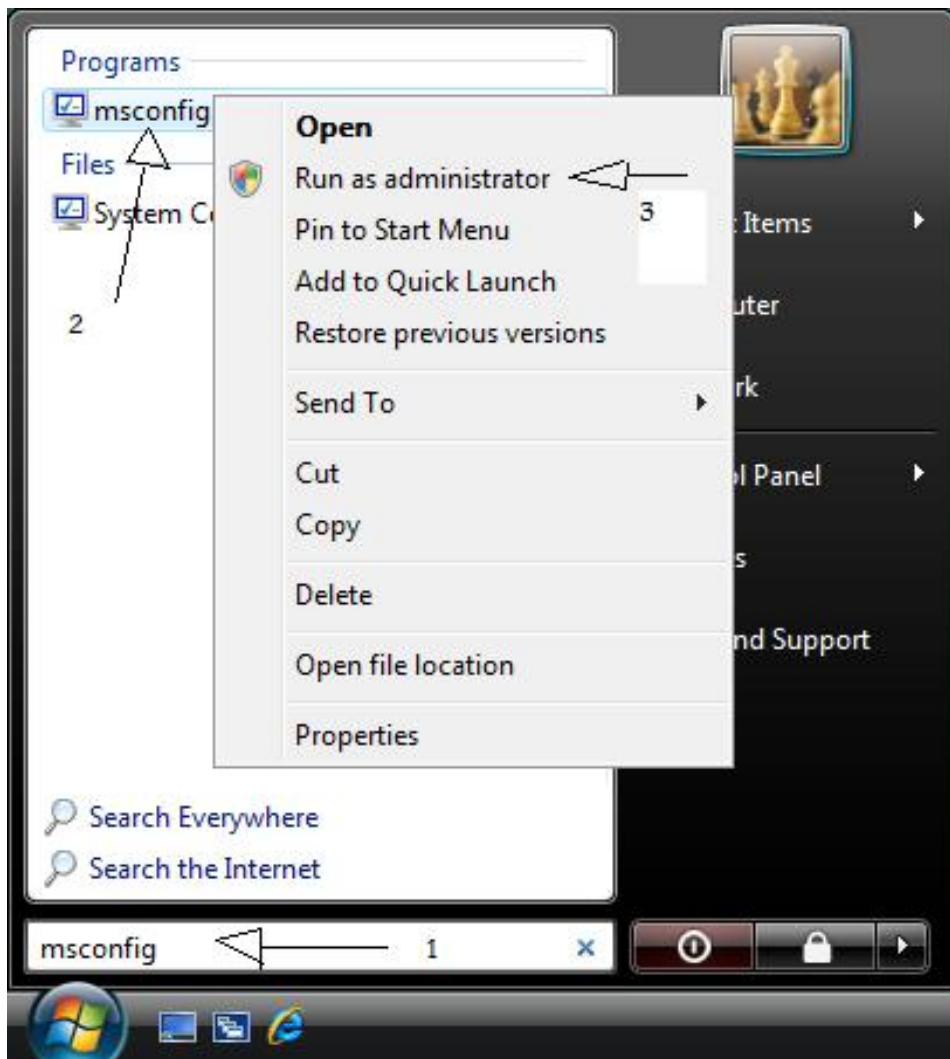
Programs
msconfig
Files
System C

Open
Run as administrator
Pin to Start Menu
Add to Quick Launch
Restore previous versions
Send To
Cut
Copy
Delete
Open file location
Properties

3
2

t Items
uter
rk
l Panel
s
nd Support

Search Everywhere
Search the Internet

msconfig
1